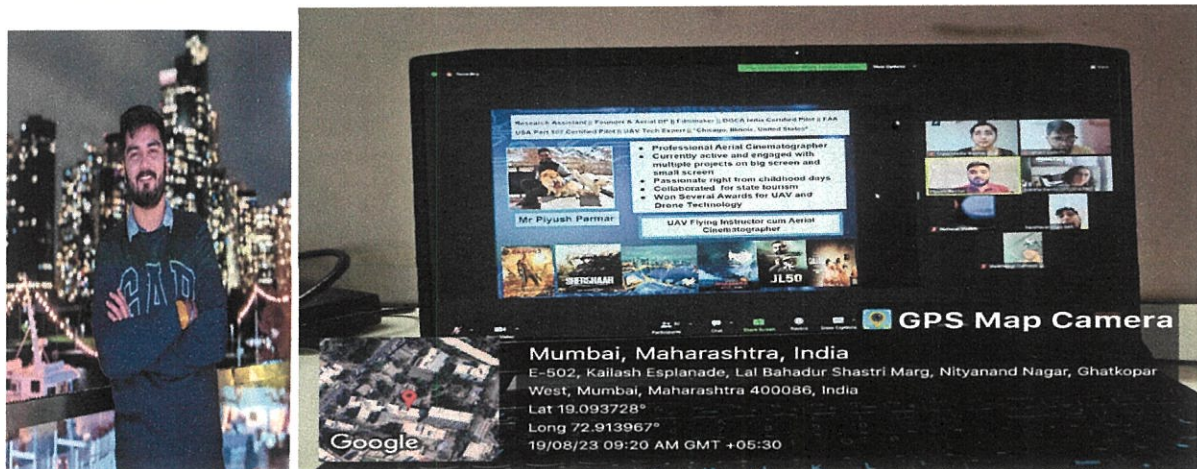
GAP

Research Assistant || Founder & Aerial DP || Filmmaker || DGCA India Certified Pilot || FAA USA Part 107 Certified Pilot || UAV Tech Expert || "Chicago, Illinois, United States"

- Professional Aerial Cinematographer
- Currently active and engaged with multiple projects on big screen and small screen
- Passionate right from childhood days
- Collaborated for state tourism
- Won Several Awards for UAV and Drone Technology

Mr Piyush Parmar

UAV Flying Instructor cum Aerial Cinematographer

SHERSHAAH

JL50

GPS Map Camera

Mumbai, Maharashtra, India

E-502, Kailash Esplanade, Lal Bahadur Shastri Marg, Nityanand Nagar, Ghatkopar West, Mumbai, Maharashtra 400086, India

Lat 19.093728°

Long 72.913967°

19/08/23 09:20 AM GMT +05:30

Google